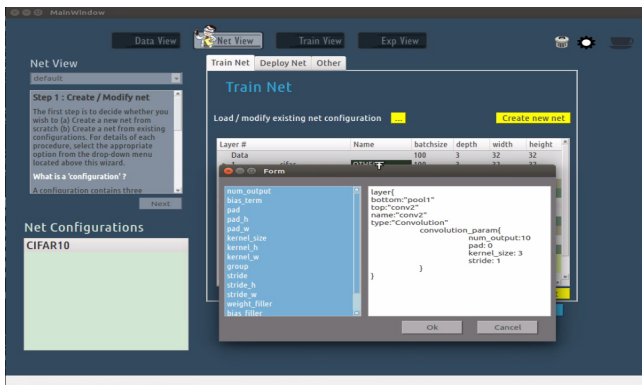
MainWindow

Data View
Net View
Train View
Exp View

Net View
default

Step 1 : Create / Modify net
The first step is to decide whether you wish to (a) Create a new net from scratch (b) Create a net from existing configurations. For details of each procedure, select the appropriate option from the drop-down menu located above this wizard.

What is a 'configuration' ?
A configuration contains three

Next

Net Configurations
CIFAR10

Train Net
Deploy Net
Other

Train Net

Load / modify existing net configuration
...
Create new net

| Layer # | Name | batchsize | depth | width | height |
|---|---|---|---|---|---|
| Data | | 100 | 3 | 32 | 32 |
| 1 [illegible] | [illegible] | 100 | 3 | 32 | 32 |

Form

num_output
bias_term
pad
pad_h
pad_w
kernel_size
kernel_h
kernel_w
group
stride
stride_h
stride_w
weight_filler
bias_filler

layer{
bottom:"pool1"
top:"conv2"
name:"conv2"
type:"Convolution"
convolution_param{
num_output:10
pad: 0
kernel_size: 3
stride: 1
}
}

Ok
Cancel